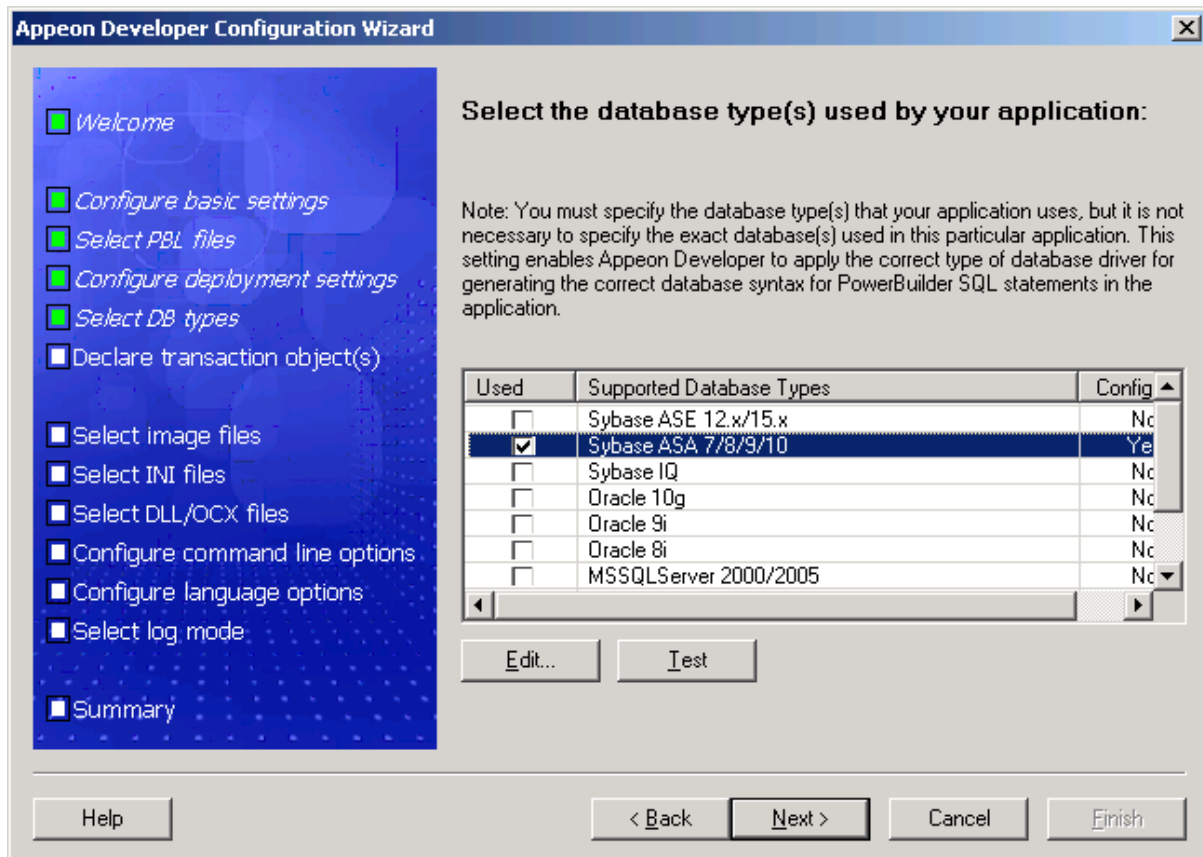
Appeon Developer Configuration Wizard

Welcome

Configure basic settings

Select PBL files

Configure deployment settings

Select DB types

Declare transaction object(s)

Select image files

Select INI files

Select DLL/OCX files

Configure command line options

Configure language options

Select log mode

Summary

Select the database type(s) used by your application:

Note: You must specify the database type(s) that your application uses, but it is not necessary to specify the exact database(s) used in this particular application. This setting enables Appeon Developer to apply the correct type of database driver for generating the correct database syntax for PowerBuilder SQL statements in the application.

| Used | Supported Database Types | Config |
|---|---|---|
| ☐ | Sybase ASE 12.x/15.x | No |
| ☑ | Sybase ASA 7/8/9/10 | Ye |
| ☐ | Sybase IQ | No |
| ☐ | Oracle 10g | No |
| ☐ | Oracle 9i | No |
| ☐ | Oracle 8i | No |
| ☐ | MSSQLServer 2000/2005 | No |

Edit...

Test

Help

< Back

Next >

Cancel

Finish